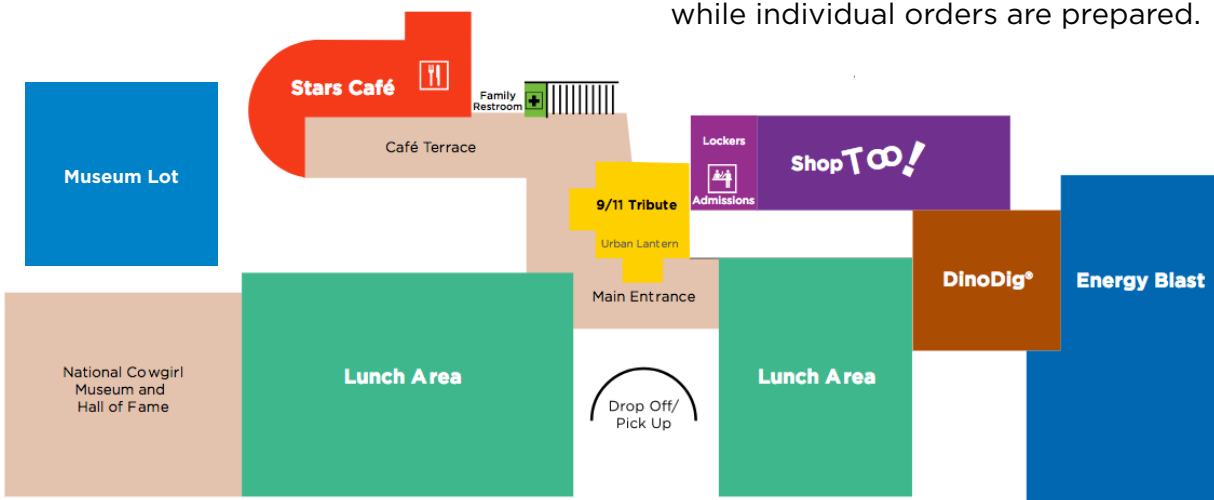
while individual orders are prepared.

Stars Café

Family Restroom

Museum Lot

Café Terrace

Lockers

ShopToo!

Admissions

9/11 Tribute

Urban Lantern

DinoDig®

Energy Blast

Main Entrance

National Cowgirl Museum and Hall of Fame

Lunch Area

Drop Off/ Pick Up

Lunch Area